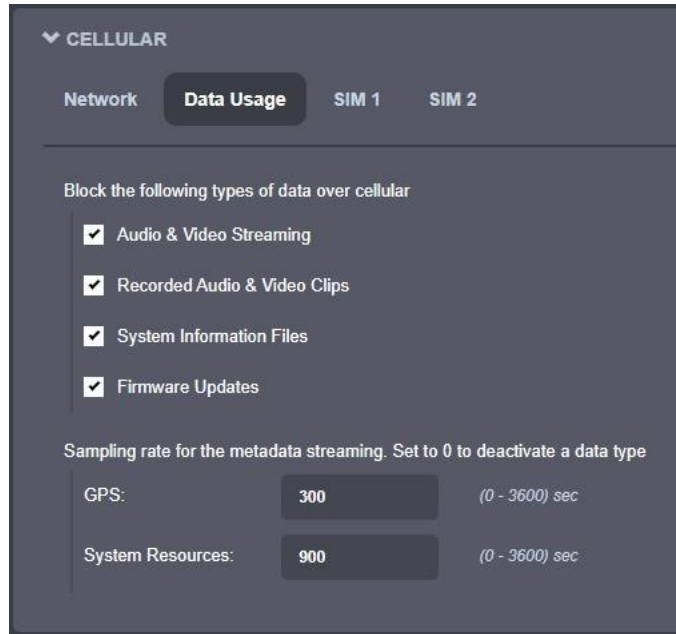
CELLULAR

Network | Data Usage | SIM 1 | SIM 2

Block the following types of data over cellular

Audio & Video Streaming

Recorded Audio & Video Clips

System Information Files

Firmware Updates

Sampling rate for the metadata streaming. Set to 0 to deactivate a data type

GPS: 300 (0 - 3600) sec

System Resources: 900 (0 - 3600) sec